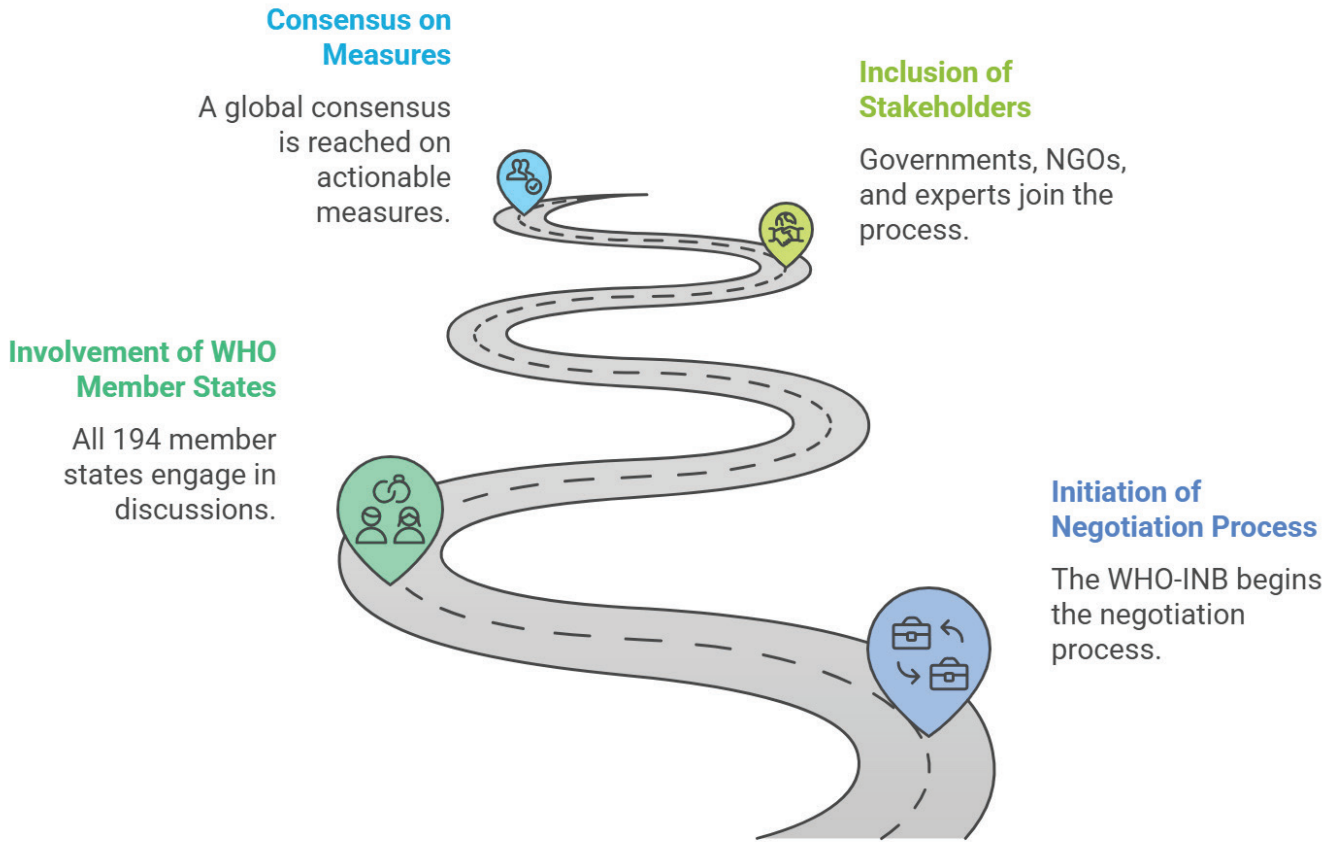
Consensus on Measures

A global consensus is reached on actionable measures.

Inclusion of Stakeholders

Governments, NGOs, and experts join the process.

Involvement of WHO Member States

All 194 member states engage in discussions.

Initiation of Negotiation Process

The WHO-INB begins the negotiation process.